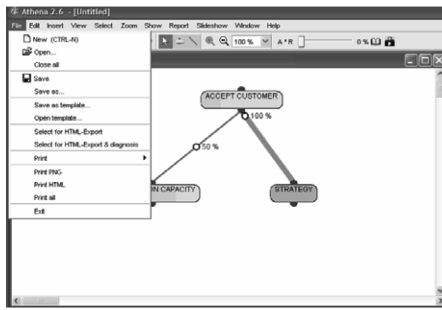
Athena 2.6 - [Untitled]

File Edit Insert View Select Zoom Show Report Slideshow Window Help

New (CTRL-N)
Open...
Close all
Save
Save as...
Save as template...
Open template...
Select for HTML-Export
Select for HTML-Export & diagnosis
Print
Print PNG
Print HTML
Print all
Exit

100 %
A * R
0 %

ACCEPT CUSTOMER
100 %
50 %
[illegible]N CAPACITY
STRATEGY